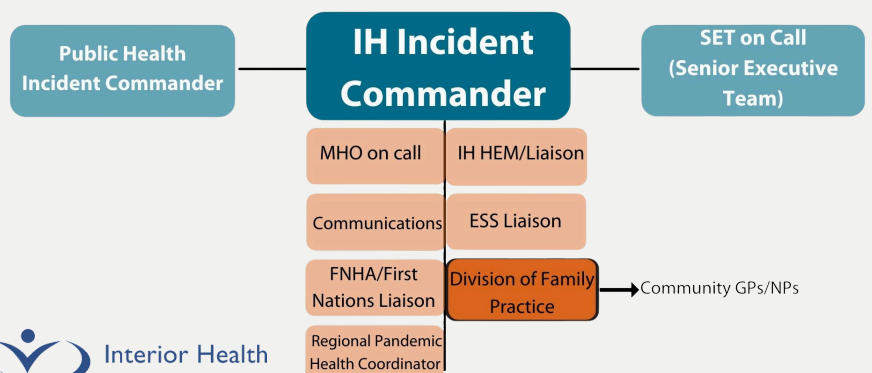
Public Health Incident Commander

IH Incident Commander

SET on Call (Senior Executive Team)

MHO on call

IH HEM/Liaison

Communications

ESS Liaison

FNHA/First Nations Liaison

Division of Family Practice

Community GPs/NPs

Regional Pandemic Health Coordinator

Interior Health